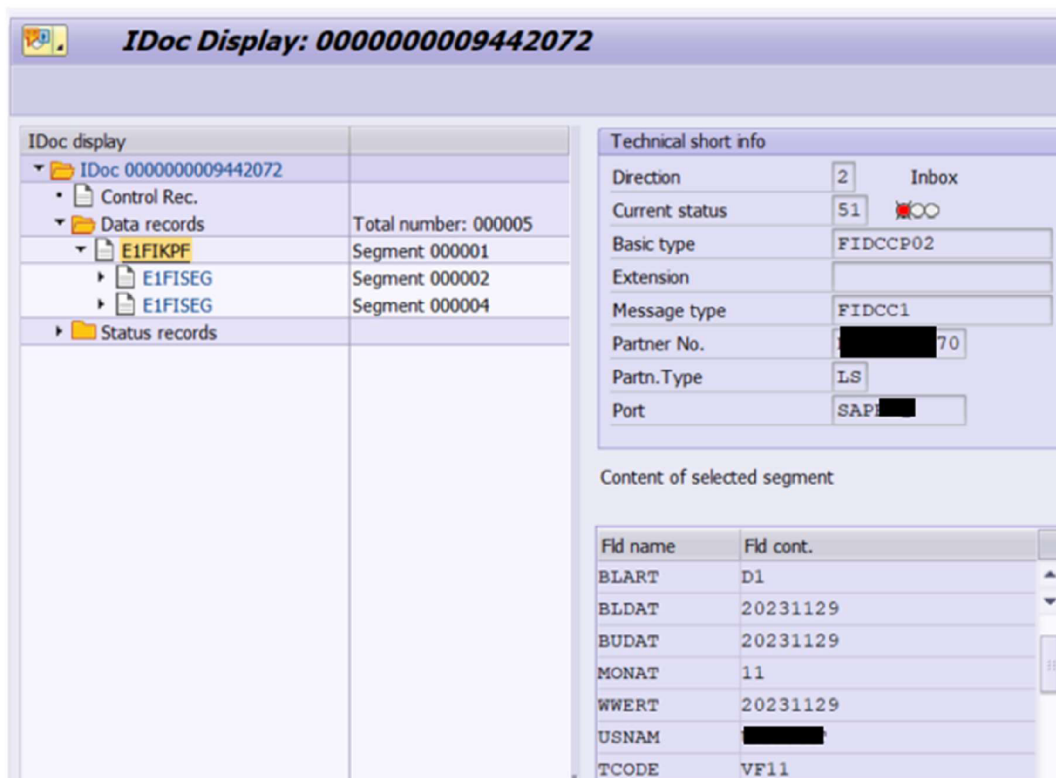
IDoc Display: 0000000009442072

| IDoc display | |
|---|---|
| IDoc 0000000009442072 | |
| Control Rec. | |
| Data records | Total number: 000005 |
| E1FIKPF | Segment 000001 |
| E1FISEG | Segment 000002 |
| E1FISEG | Segment 000004 |
| Status records | |

Technical short info

| | | |
|---|---|---|
| Direction | 2 | Inbox |
| Current status | 51 | |
| Basic type | FIDCCP02 | |
| Extension | | |
| Message type | FIDCC1 | |
| Partner No. | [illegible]70 | |
| Partn.Type | LS | |
| Port | SAP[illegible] | |

Content of selected segment

| Fld name | Fld cont. |
|---|---|
| BLART | D1 |
| BLDAT | 20231129 |
| BUDAT | 20231129 |
| MONAT | 11 |
| WWERT | 20231129 |
| USNAM | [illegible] |
| TCODE | VF11 |